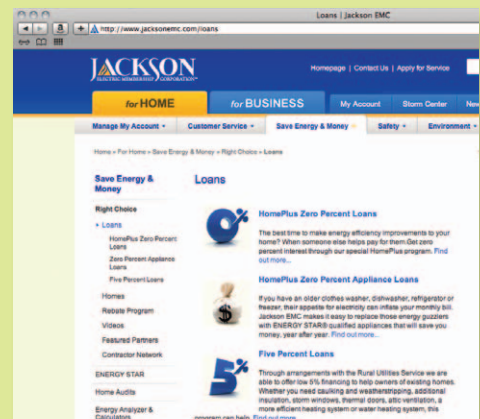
Loans | Jackson EMC

http://www.jacksonemc.com/loans

JACKSON ELECTRIC MEMBERSHIP CORPORATION

Homepage | Contact Us | Apply for Service

for HOME

for BUSINESS

My Account

Storm Center

New

Manage My Account

Customer Service

Save Energy & Money

Safety

Environment

Home » For Home » Save Energy & Money » Right Choice » Loans

Save Energy & Money

Right Choice

» Loans

HomePlus Zero Percent Loans

Zero Percent Appliance Loans

Five Percent Loans

Homes

Rebate Program

Videos

Featured Partners

Contractor Network

ENERGY STAR

Home Audits

Energy Analyzer & Calculators

Loans

0%

HomePlus Zero Percent Loans

The best time to make energy efficiency improvements to your home? When someone else helps pay for them.Get zero percent interest through our special HomePlus program. Find out more...

HomePlus Zero Percent Appliance Loans

If you have an older clothes washer, dishwasher, refrigerator or freezer, their appetite for electricity can inflate your monthly bill. Jackson EMC makes it easy to replace those energy guzzlers with ENERGY STAR® qualified appliances that will save you money, year after year. Find out more...

5%

Five Percent Loans

Through arrangements with the Rural Utilities Service we are able to offer low 5% financing to help owners of existing homes. Whether you need caulking and weatherstripping, additional insulation, storm windows, thermal doors, attic ventilation, a more efficient heating system or water heating system, this program can help. Find out more...